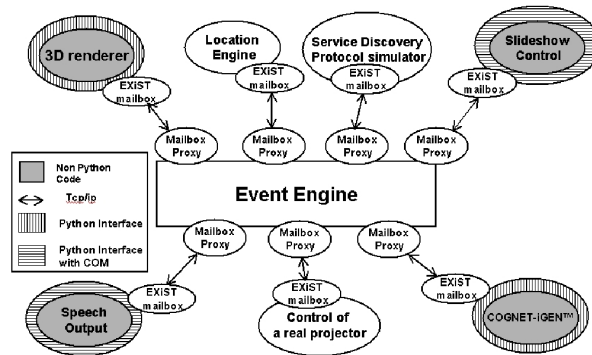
3D renderer

Location Engine

Service Discovery Protocol simulator

Slideshow Control

EXIST mailbox

EXIST mailbox

EXIST mailbox

EXIST mailbox

Mailbox Proxy

Mailbox Proxy

Mailbox Proxy

Mailbox Proxy

Non Python Code

Tcp/ip

Python Interface

Python Interface with COM

Event Engine

Mailbox Proxy

Mailbox Proxy

Mailbox Proxy

EXIST mailbox

EXIST mailbox

EXIST mailbox

Speech Output

Control of a real projector

COGNET-IGEN™